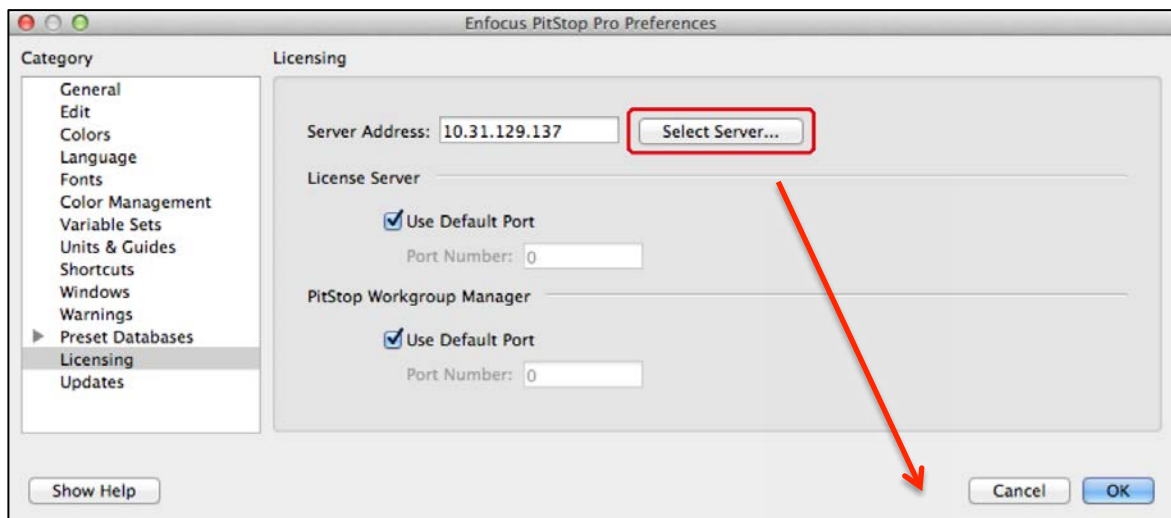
Enfocus PitStop Pro Preferences

Category

General
Edit
Colors
Language
Fonts
Color Management
Variable Sets
Units & Guides
Shortcuts
Windows
Warnings
Preset Databases
Licensing
Updates

Licensing

Server Address: 10.31.129.137

Select Server...

License Server

Use Default Port

Port Number: 0

PitStop Workgroup Manager

Use Default Port

Port Number: 0

Show Help

Cancel

OK